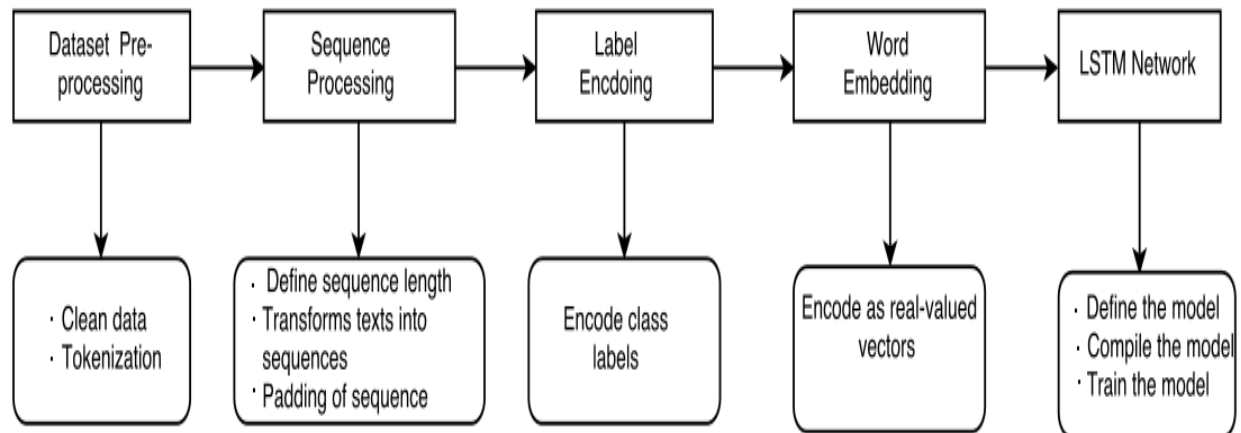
Dataset Pre-processing

Sequence Processing

Label Encdoing

Word Embedding

LSTM Network

· Clean data
· Tokenization

· Define sequence length
· Transforms texts into sequences
· Padding of sequence

Encode class labels

Encode as real-valued vectors

· Define the model
· Compile the model
· Train the model